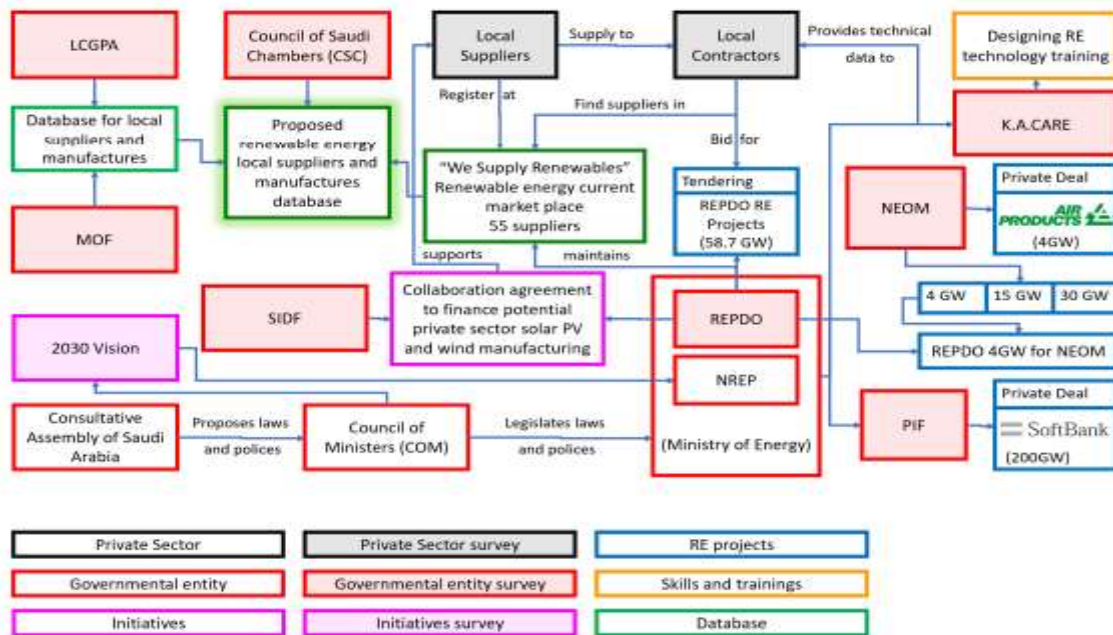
LCGPA

Council of Saudi Chambers (CSC)

Local Suppliers

Supply to

Local Contractors

Provides technical data to

Designing RE technology training

Database for local suppliers and manufactures

Proposed renewable energy local suppliers and manufactures database

Register at

Find suppliers in

Bid for

K.A.CARE

"We Supply Renewables" Renewable energy current market place 55 suppliers

Tendering

REPDO RE Projects (58.7 GW)

NEOM

Private Deal

AIR PRODUCTS

(4GW)

MOF

supports

maintains

4 GW

15 GW

30 GW

SIDF

Collaboration agreement to finance potential private sector solar PV and wind manufacturing

REPDO

REPDO 4GW for NEOM

2030 Vision

NREP

Private Deal

Consultative Assembly of Saudi Arabia

Proposes laws and polices

Council of Ministers (COM)

Legislates laws and polices

(Ministry of Energy)

PIF

SoftBank

(200GW)

Private Sector

Private Sector survey

RE projects

Governmental entity

Governmental entity survey

Skills and trainings

Initiatives

Initiatives survey

Database